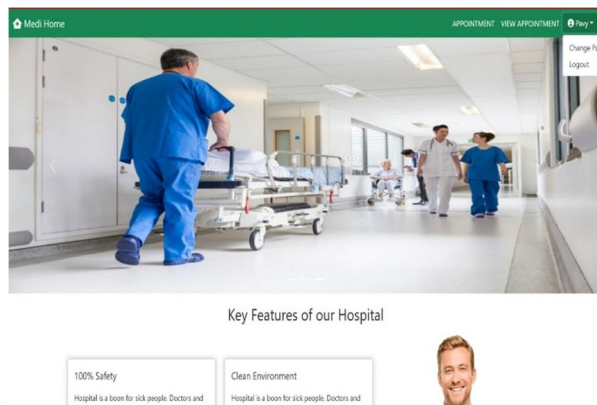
Medi Home

APPOINTMENT VIEW APPOINTMENT Pavy

Change P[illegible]

Logout

Key Features of our Hospital

100% Safety

Hospital is a boon for sick people. Doctors and

Clean Environment

Hospital is a boon for sick people. Doctors and